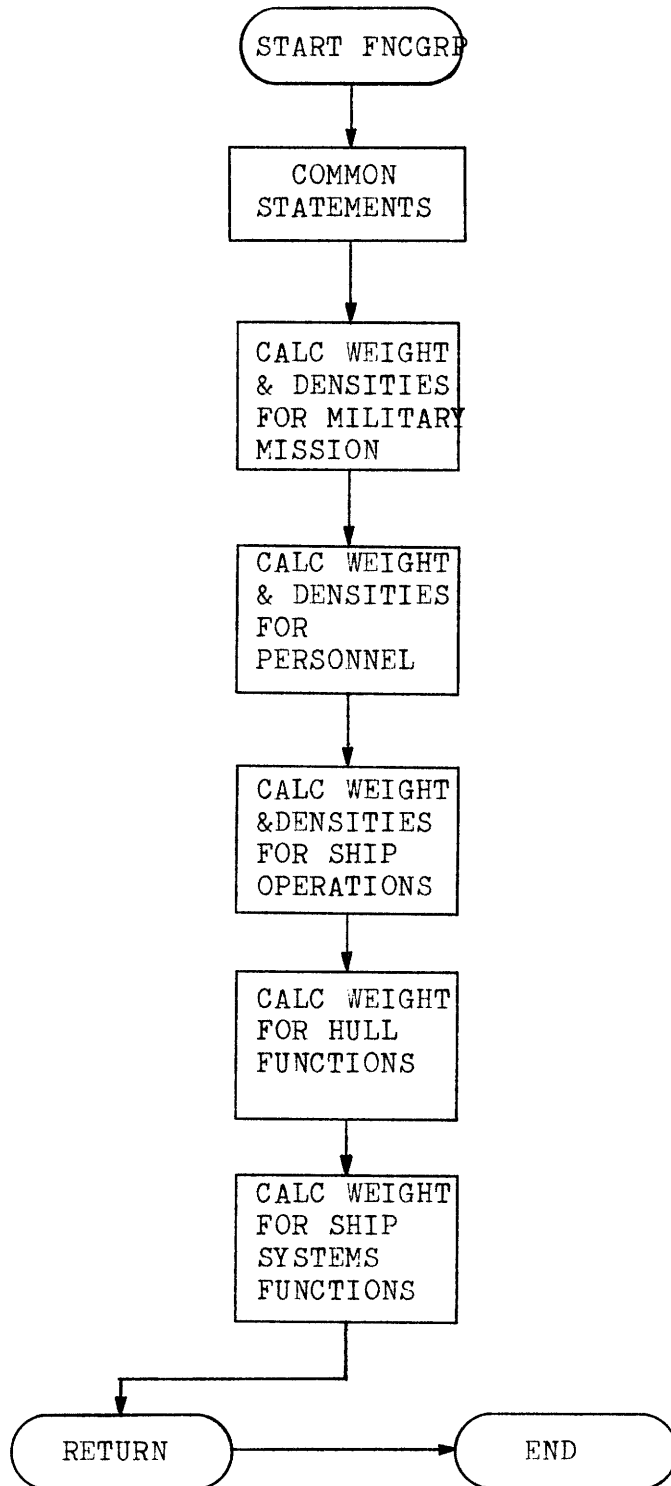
START FNCGRP

COMMON STATEMENTS

CALC WEIGHT & DENSITIES FOR MILITARY MISSION

CALC WEIGHT & DENSITIES FOR PERSONNEL

CALC WEIGHT &DENSITIES FOR SHIP OPERATIONS

CALC WEIGHT FOR HULL FUNCTIONS

CALC WEIGHT FOR SHIP SYSTEMS FUNCTIONS

RETURN

END